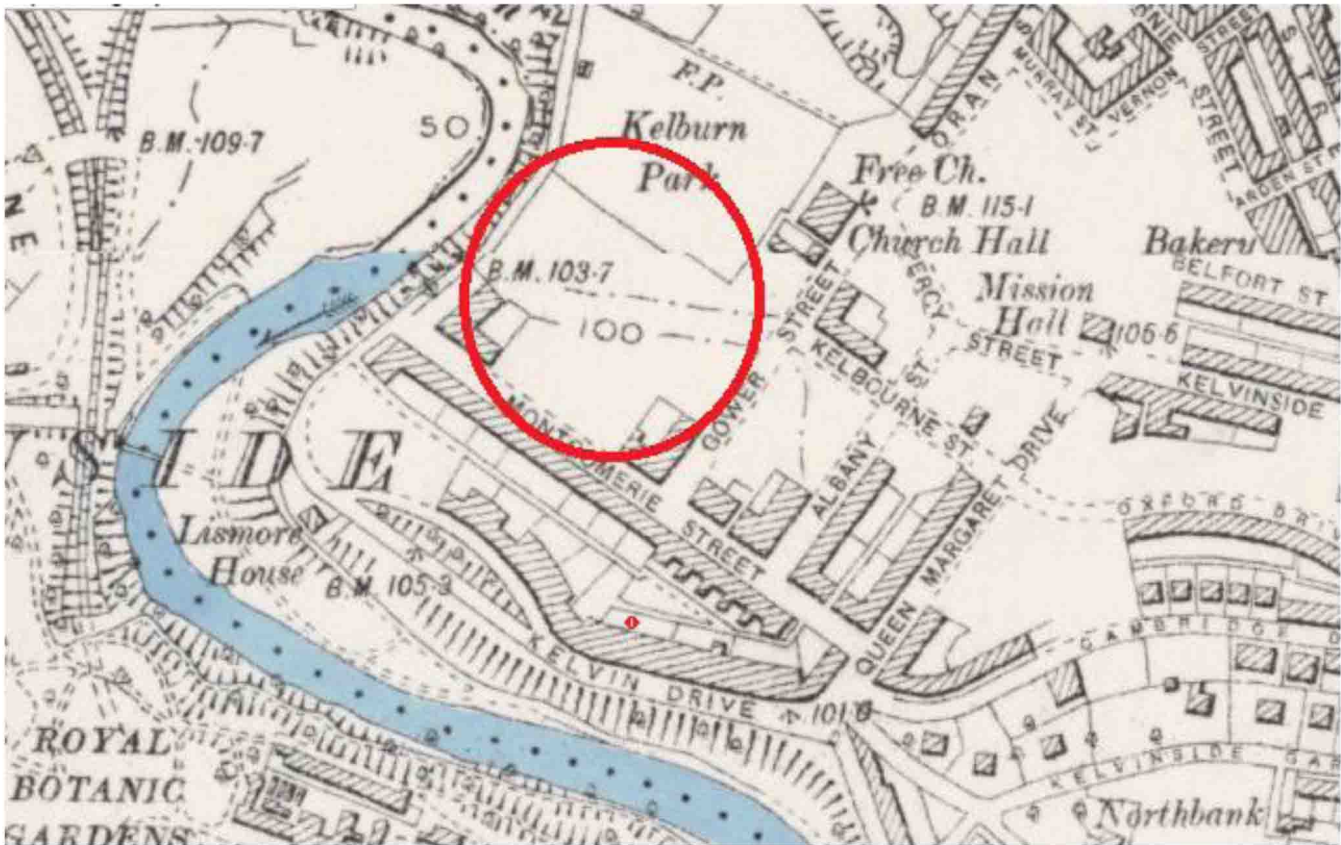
B.M. 109·7

50

F.P.

Kelburn Park

Free Ch.

B.M. 115·1

Church Hall

Bakery

ORAN

MURRAY ST

VERNON ST

STREET

ARDEN ST

BELFORT ST

Mission Hall

105·6

B.M. 103·7

100

STREET

PERCY ST.

STREET

KELBOURNE ST

KELVINSIDE

NE

SIDE

MONTGOMERIE STREET

GOWER

ALBANY

QUEEN MARGARET DRIVE

OXFORD DR

Lismore House

B.M. 105·3

KELVIN DRIVE

101·8

CAMBRIDGE D

ROYAL BOTANIC GARDENS

KELVINSIDE GA

Northbank